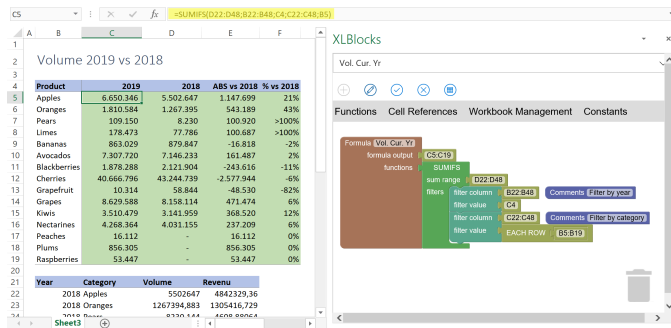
C5 | × ✓ fx | =SUMIFS(D22:D48;B22:B48;C4;C22:C48;B5)

A B C D E F

2 Volume 2019 vs 2018

| Product | 2019 | 2018 | ABS vs 2018 | % vs 2018 |
|---|---|---|---|---|
| Apples | 6.650.346 | 5.502.647 | 1.147.699 | 21% |
| Oranges | 1.810.584 | 1.267.395 | 543.189 | 43% |
| Pears | 109.150 | 8.230 | 100.920 | >100% |
| Limes | 178.473 | 77.786 | 100.687 | >100% |
| Bananas | 863.029 | 879.847 | -16.818 | -2% |
| Avocados | 7.307.720 | 7.146.233 | 161.487 | 2% |
| Blackberries | 1.878.288 | 2.121.904 | -243.616 | -11% |
| Cherries | 40.666.796 | 43.244.739 | -2.577.944 | -6% |
| Grapefruit | 10.314 | 58.844 | -48.530 | -82% |
| Grapes | 8.629.588 | 8.158.114 | 471.474 | 6% |
| Kiwis | 3.510.479 | 3.141.959 | 368.520 | 12% |
| Nectarines | 4.268.364 | 4.031.155 | 237.209 | 6% |
| Peaches | 16.112 | - | 16.112 | 0% |
| Plums | 856.305 | - | 856.305 | 0% |
| Raspberries | 53.447 | - | 53.447 | 0% |

| Year | Category | Volume | Revenu |
|---|---|---|---|
| 2018 | Apples | 5502647 | 4842329,36 |
| 2018 | Oranges | 1267394,883 | 1305416,729 |
| 2018 | Pears | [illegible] | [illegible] |

Sheet3

XLBlocks

Vol. Cur. Yr

Functions Cell References Workbook Management Constants

Formula Vol. Cur. Yr
formula output C5:C19
functions SUMIFS
sum range D22:D48
filters
filter column B22:B48 Comments Filter by year
filter value C4
filter column C22:C48 Comments Filter by category
filter value EACH ROW B5:B19